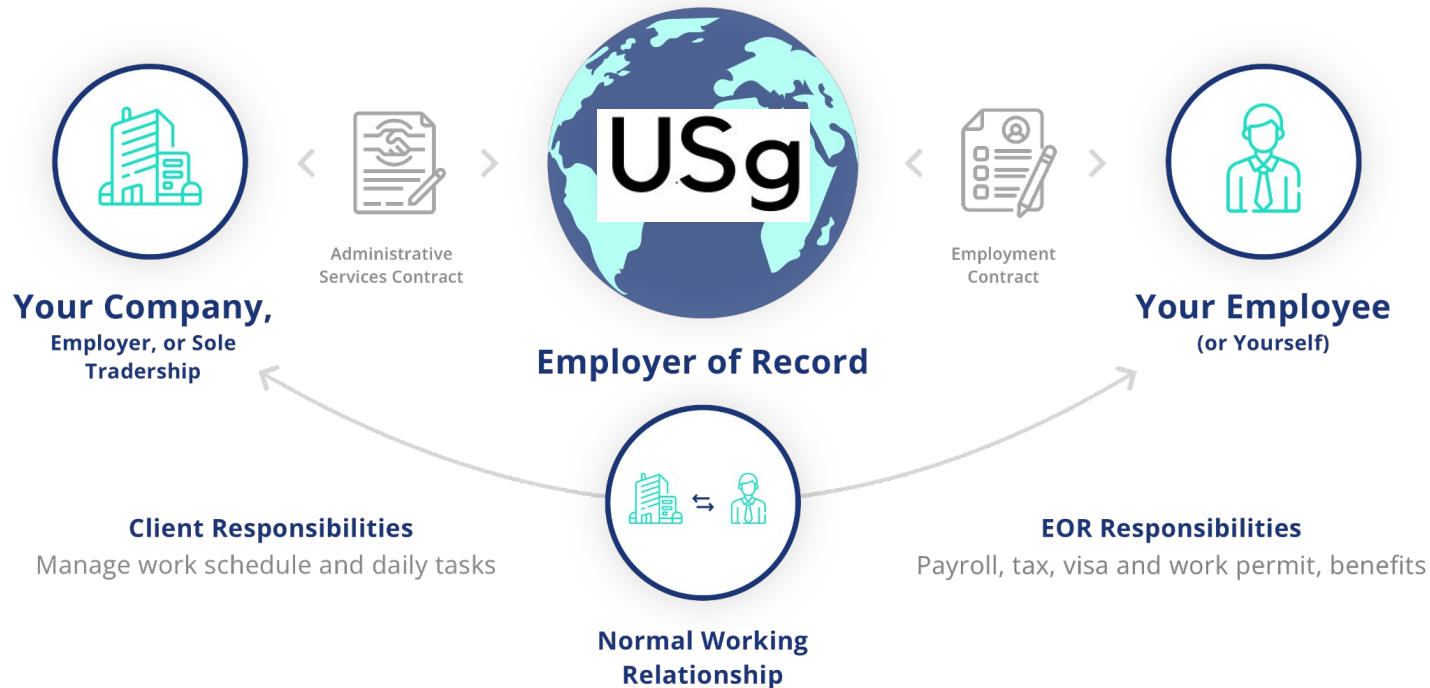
USg

Administrative Services Contract

Employment Contract

Your Company,
Employer, or Sole Tradership

Employer of Record

Your Employee
(or Yourself)

Client Responsibilities
Manage work schedule and daily tasks

EOR Responsibilities
Payroll, tax, visa and work permit, benefits

Normal Working Relationship